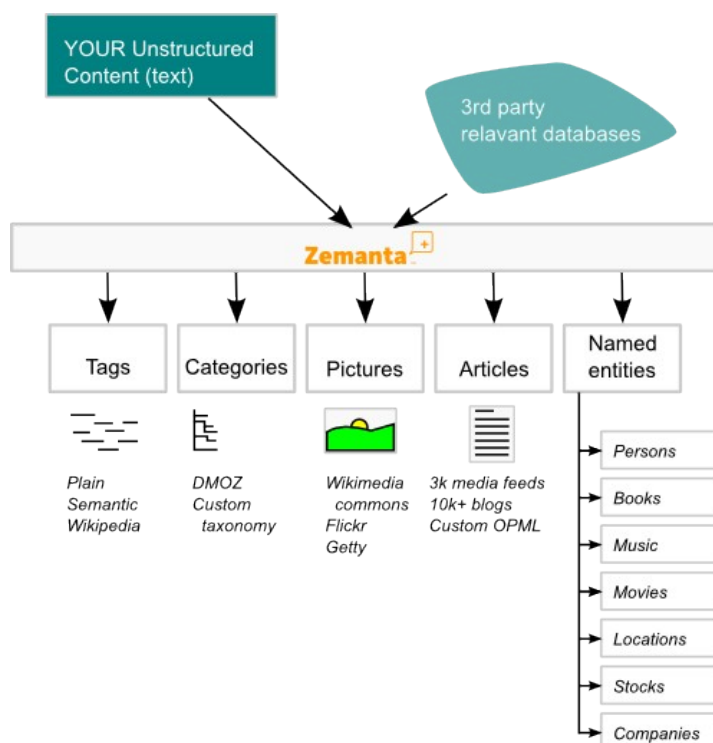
YOUR Unstructured Content (text)

3rd party relavant databases

Zemanta

Tags

Categories

Pictures

Articles

Named entities

Plain
Semantic
Wikipedia

DMOZ
Custom taxonomy

Wikimedia commons
Flickr
Getty

3k media feeds
10k+ blogs
Custom OPML

Persons
Books
Music
Movies
Locations
Stocks
Companies